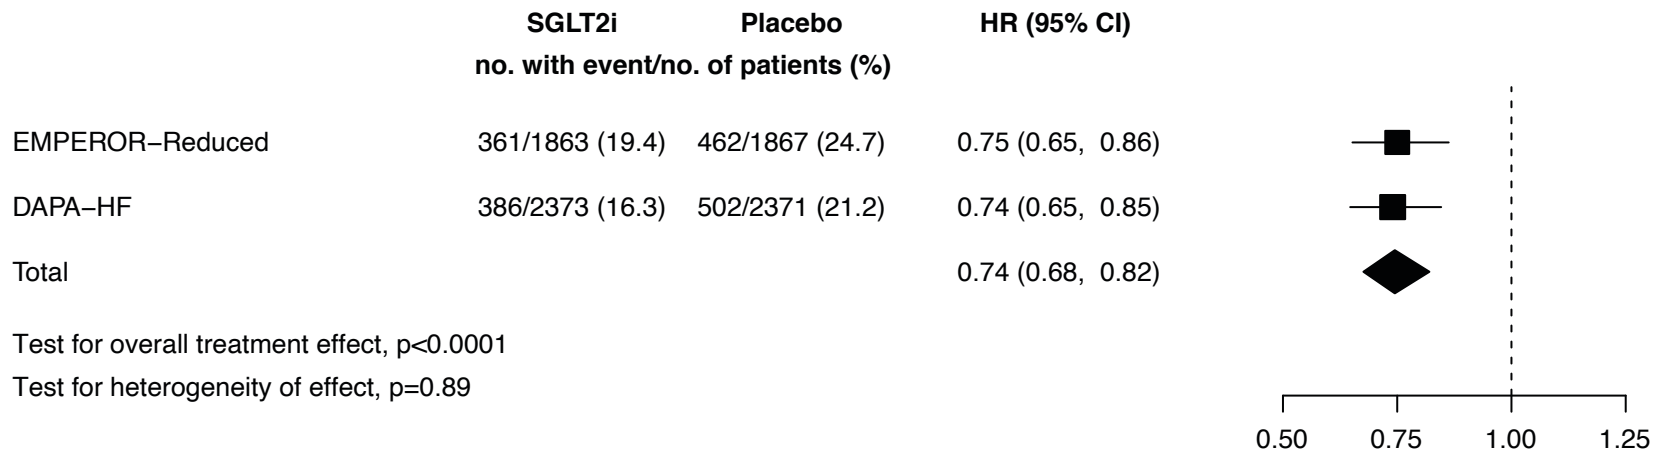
| | SGLT2i | Placebo | HR (95% CI) |
|---|---|---|---|
| | no. with event/no. of patients (%) | | |
| EMPEROR–Reduced | 361/1863 (19.4) | 462/1867 (24.7) | 0.75 (0.65, 0.86) |
| DAPA–HF | 386/2373 (16.3) | 502/2371 (21.2) | 0.74 (0.65, 0.85) |
| Total | | | 0.74 (0.68, 0.82) |

Test for overall treatment effect, p<0.0001

Test for heterogeneity of effect, p=0.89

0.50 0.75 1.00 1.25